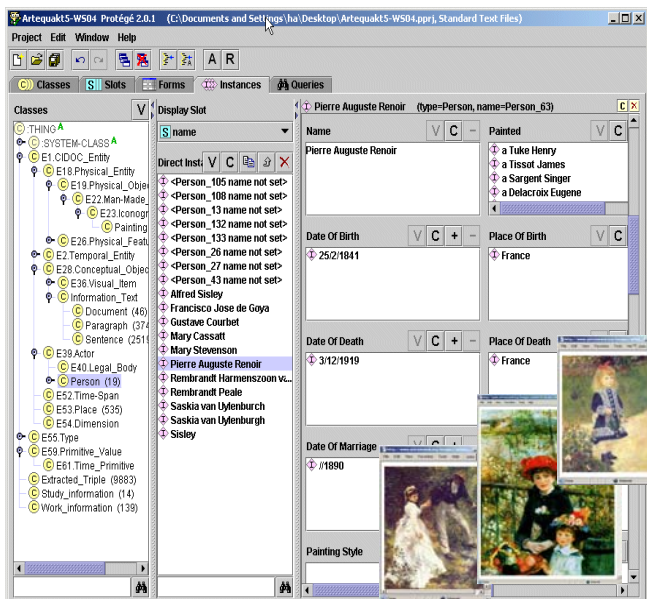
Artequakt5-WS04 Protégé 2.0.1 (C:\Documents and Settings\ha\Desktop\Artequakt5-WS04.pprj, Standard Text Files)

Project Edit Window Help

A R

Classes Slots Forms Instances Queries

Classes
V
:THING A
:SYSTEM-CLASS A
E1.CIDOC_Entity
E18.Physical_Entity
E19.Physical_Objec
E22.Man-Made_
E23.Iconogr
Painting
E26.Physical_Featu
E2.Temporal_Entity
E28.Conceptual_Objec
E36.Visual_Item
Information_Text
Document (46)
Paragraph (374
Sentence (2519
E39.Actor
E40.Legal_Body
Person (19)
E52.Time-Span
E53.Place (535)
E54.Dimension
E55.Type
E59.Primitive_Value
E61.Time_Primitive
Extracted_Triple (9883)
Study_information (14)
Work_information (139)

Display Slot
S name
Direct Insta V C
<Person_105 name not set>
<Person_108 name not set>
<Person_13 name not set>
<Person_132 name not set>
<Person_133 name not set>
<Person_26 name not set>
<Person_27 name not set>
<Person_43 name not set>
Alfred Sisley
Francisco Jose de Goya
Gustave Courbet
Mary Cassatt
Mary Stevenson
Pierre Auguste Renoir
Rembrandt Harmenszoon v...
Rembrandt Peale
Saskia van Uylenburch
Saskia van Uylenburgh
Sisley

Pierre Auguste Renoir (type=Person, name=Person_63)
C X

Name
V C −
Pierre Auguste Renoir

Painted
V C
a Tuke Henry
a Tissot James
a Sargent Singer
a Delacroix Eugene

Date Of Birth
V C + −
25/2/1841

Place Of Birth
V C
France

Date Of Death
V C + −
3/12/1919

Place Of Death
France

Date Of Marriage
//1890

Painting Style